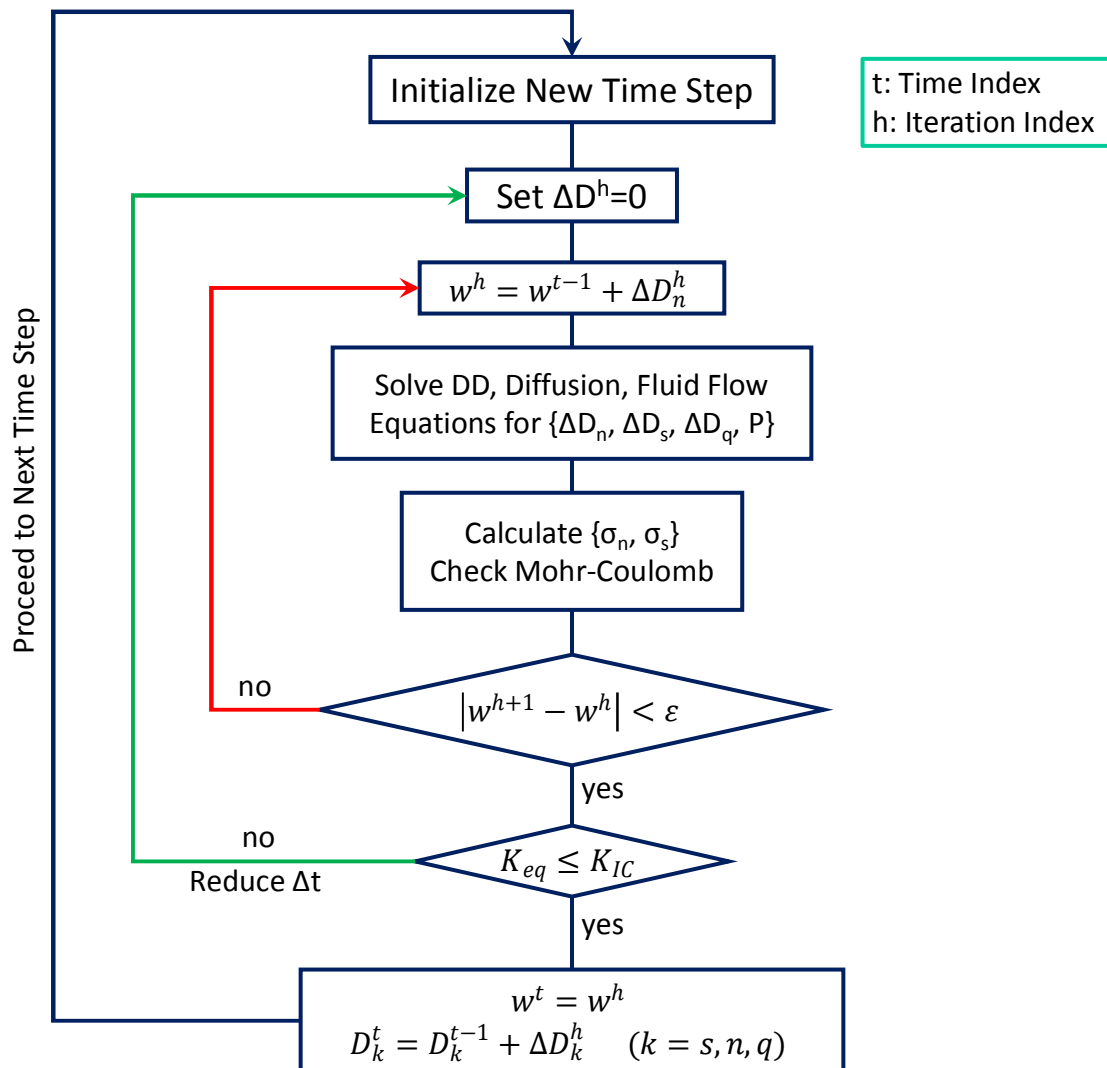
Initialize New Time Step

t: Time Index
h: Iteration Index

Set ΔD$^h$=0

$w^h = w^{t-1} + \Delta D_n^h$

Solve DD, Diffusion, Fluid Flow Equations for {ΔD$_n$, ΔD$_s$, ΔD$_q$, P}

Calculate {σ$_n$, σ$_s$} Check Mohr-Coulomb

no

$\left|w^{h+1} - w^h\right| < \varepsilon$

yes

no

Reduce Δt

$K_{eq} \leq K_{IC}$

yes

$w^t = w^h$
$D_k^t = D_k^{t-1} + \Delta D_k^h \quad (k = s, n, q)$

Proceed to Next Time Step